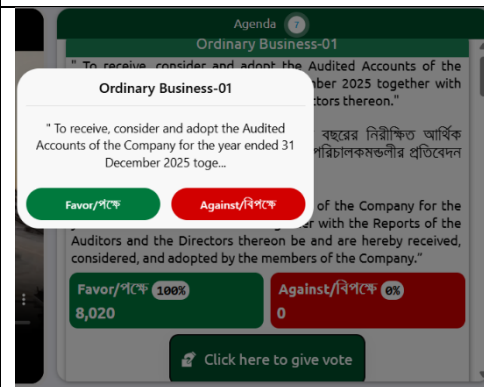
Agenda 7

Ordinary Business-01

" To receive, consider and adopt the Audited Accounts of the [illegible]mber 2025 together with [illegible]ctors thereon."

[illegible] বছরের নিরীক্ষিত আর্থিক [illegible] পরিচালকমন্ডলীর প্রতিবেদন

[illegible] of the Company for the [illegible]r with the Reports of the Auditors and the Directors thereon be and are hereby received, considered, and adopted by the members of the Company."

Ordinary Business-01

" To receive, consider and adopt the Audited Accounts of the Company for the year ended 31 December 2025 toge...

Favor/পক্ষে

Against/বিপক্ষে

Favor/পক্ষে 100%
8,020

Against/বিপক্ষে 0%
0

Click here to give vote